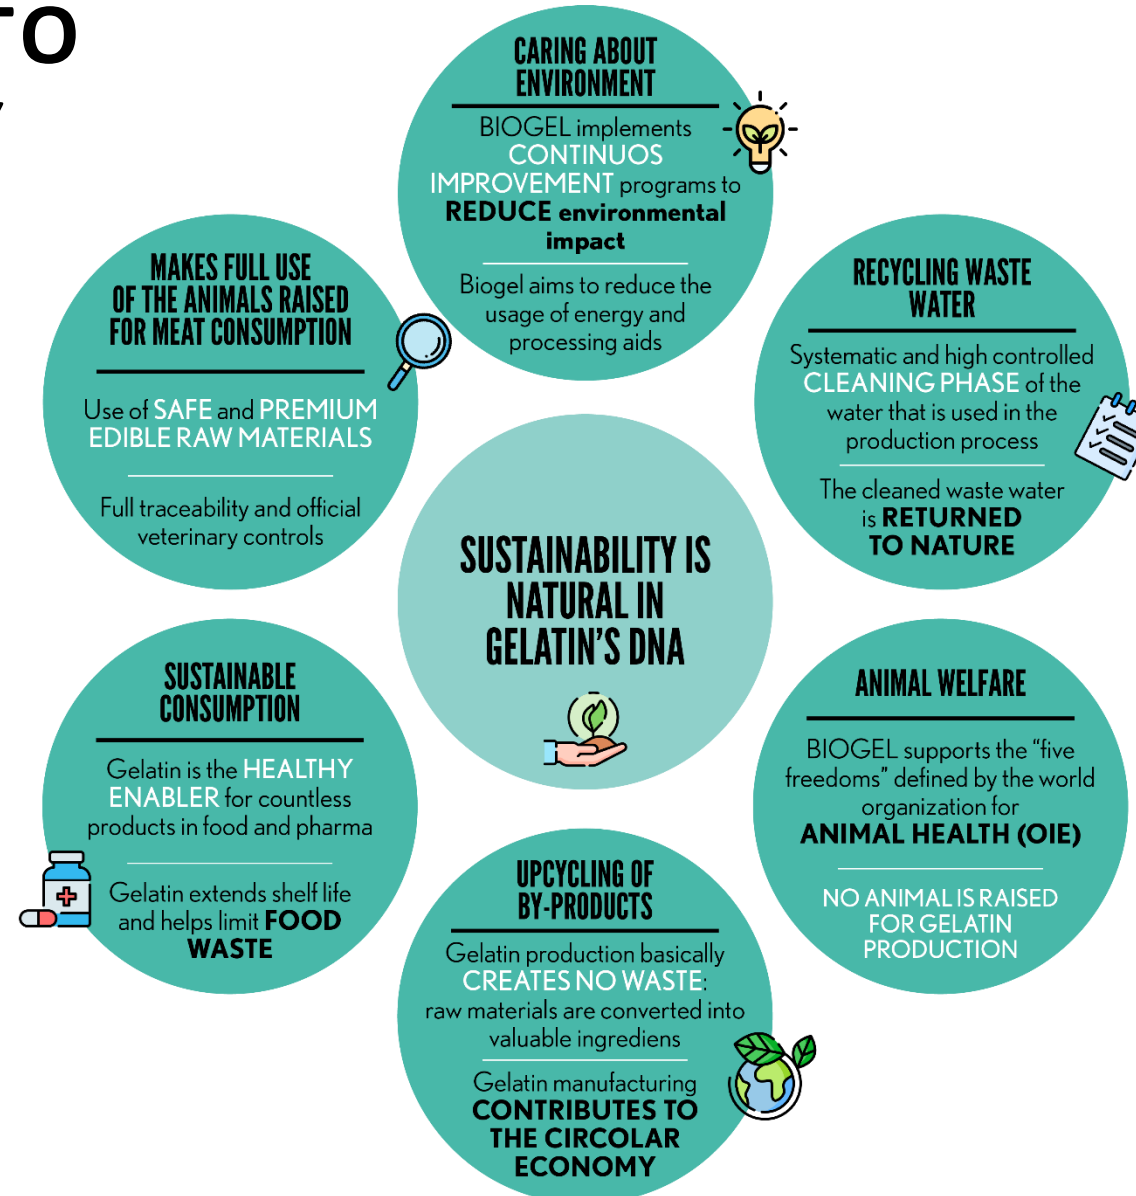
TO

CARING ABOUT ENVIRONMENT

BIOGEL implements CONTINUOS IMPROVEMENT programs to REDUCE environmental impact

Biogel aims to reduce the usage of energy and processing aids

MAKES FULL USE OF THE ANIMALS RAISED FOR MEAT CONSUMPTION

Use of SAFE and PREMIUM EDIBLE RAW MATERIALS

Full traceability and official veterinary controls

RECYCLING WASTE WATER

Systematic and high controlled CLEANING PHASE of the water that is used in the production process

The cleaned waste water is RETURNED TO NATURE

SUSTAINABILITY IS NATURAL IN GELATIN'S DNA

SUSTAINABLE CONSUMPTION

Gelatin is the HEALTHY ENABLER for countless products in food and pharma

Gelatin extends shelf life and helps limit FOOD WASTE

ANIMAL WELFARE

BIOGEL supports the "five freedoms" defined by the world organization for ANIMAL HEALTH (OIE)

NO ANIMAL IS RAISED FOR GELATIN PRODUCTION

UPCYCLING OF BY-PRODUCTS

Gelatin production basically CREATES NO WASTE: raw materials are converted into valuable ingrediens

Gelatin manufacturing CONTRIBUTES TO THE CIRCOLAR ECONOMY